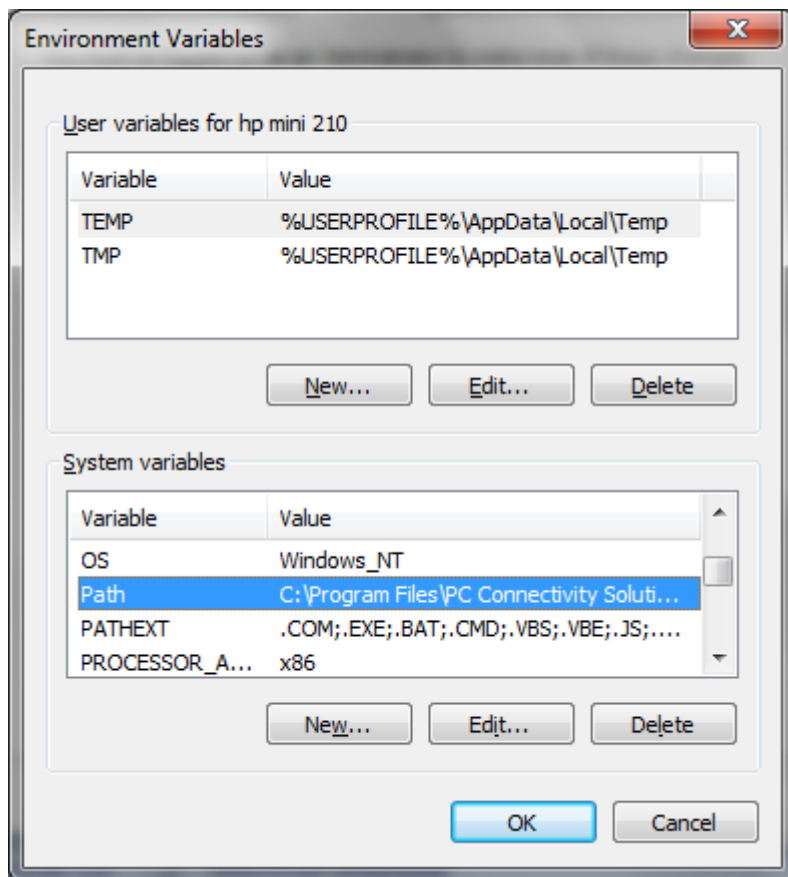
Environment Variables

User variables for hp mini 210

| Variable | Value |
|---|---|
| TEMP | %USERPROFILE%\AppData\Local\Temp |
| TMP | %USERPROFILE%\AppData\Local\Temp |

New... Edit... Delete

System variables

| Variable | Value |
|---|---|
| OS | Windows_NT |
| Path | C:\Program Files\PC Connectivity Soluti... |
| PATHEXT | .COM;.EXE;.BAT;.CMD;.VBS;.VBE;.JS;.... |
| PROCESSOR_A... | x86 |

New... Edit... Delete

OK Cancel